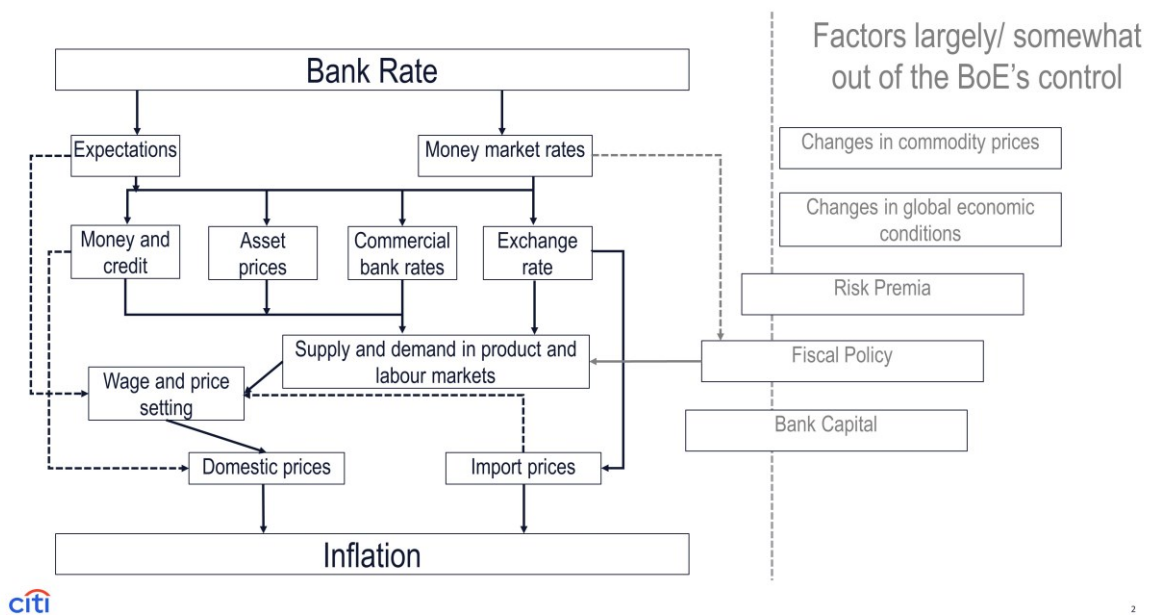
Bank Rate

Expectations

Money market rates

Money and credit

Asset prices

Commercial bank rates

Exchange rate

Supply and demand in product and labour markets

Wage and price setting

Domestic prices

Import prices

Inflation

Factors largely/ somewhat out of the BoE's control

Changes in commodity prices

Changes in global economic conditions

Risk Premia

Fiscal Policy

Bank Capital

citi

2